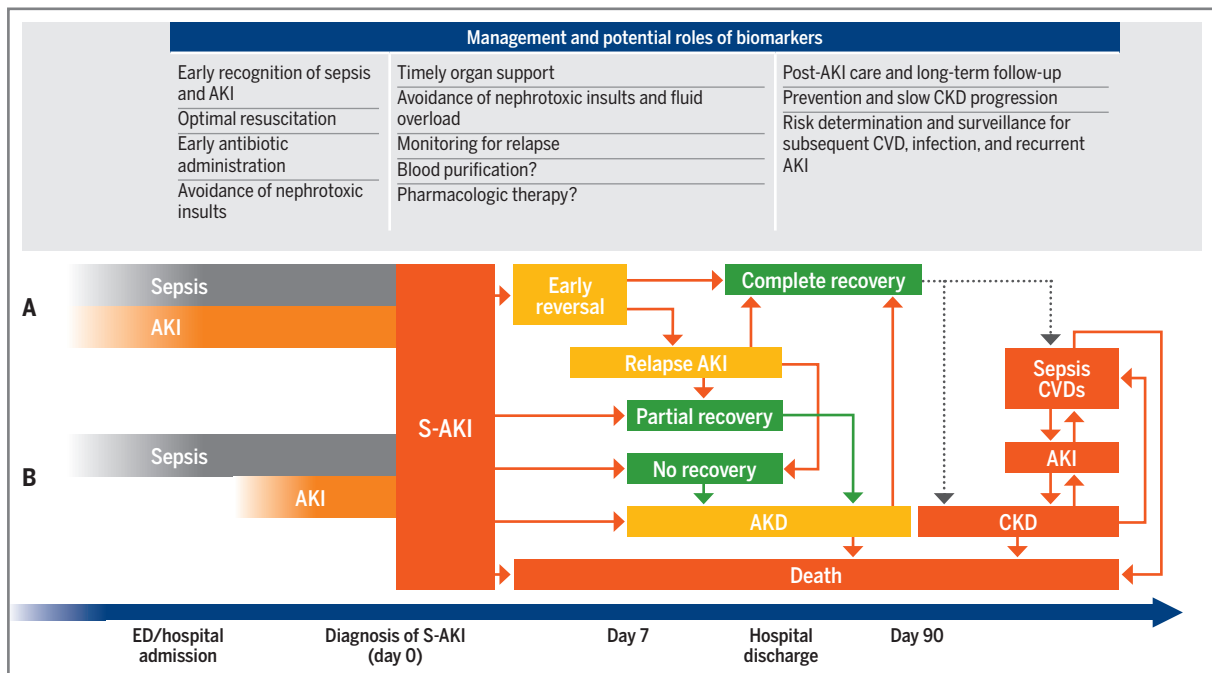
Management and potential roles of biomarkers

Early recognition of sepsis and AKI
Optimal resuscitation
Early antibiotic administration
Avoidance of nephrotoxic insults

Timely organ support
Avoidance of nephrotoxic insults and fluid overload
Monitoring for relapse
Blood purification?
Pharmacologic therapy?

Post-AKI care and long-term follow-up
Prevention and slow CKD progression
Risk determination and surveillance for subsequent CVD, infection, and recurrent AKI

A
Sepsis
AKI

B
Sepsis
AKI

S-AKI

Early reversal
Complete recovery
Relapse AKI
Partial recovery
No recovery
AKD
Sepsis CVDs
AKI
CKD
Death

ED/hospital admission
Diagnosis of S-AKI (day 0)
Day 7
Hospital discharge
Day 90